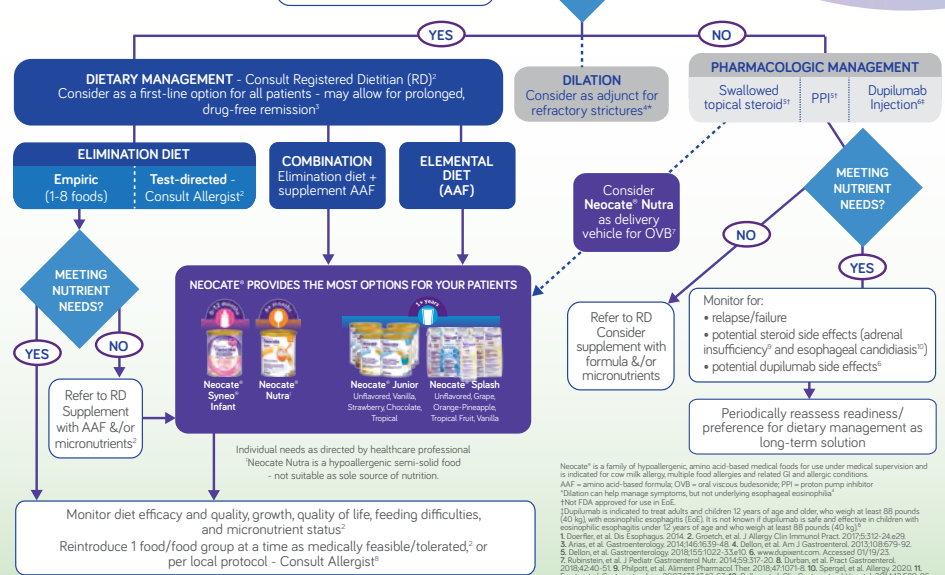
YES

NO

DIETARY MANAGEMENT - Consult Registered Dietitian (RD)$^2$
Consider as a first-line option for all patients - may allow for prolonged, drug-free remission$^3$

DILATION
Consider as adjunct for refractory strictures$^{4*}$

PHARMACOLOGIC MANAGEMENT
Swallowed topical steroid$^{5†}$
PPI$^{5†}$
Dupilumab Injection$^{6‡}$

ELIMINATION DIET
Empiric (1-8 foods)
Test-directed - Consult Allergist$^2$

COMBINATION
Elimination diet + supplement AAF

ELEMENTAL DIET (AAF)

Consider Neocate® Nutra as delivery vehicle for OVB$^7$

MEETING NUTRIENT NEEDS?

NO

YES

MEETING NUTRIENT NEEDS?

YES

NO

NEOCATE® PROVIDES THE MOST OPTIONS FOR YOUR PATIENTS

Neocate® Syneo® Infant

Neocate® Nutra$^†$

1+ years

Neocate® Junior
Unflavored, Vanilla, Strawberry, Chocolate, Tropical

Neocate® Splash
Unflavored, Grape, Orange-Pineapple, Tropical Fruit, Vanilla

Refer to RD
Consider supplement with formula &/or micronutrients

Monitor for:
• relapse/failure
• potential steroid side effects (adrenal insufficiency$^9$ and esophageal candidiasis$^{10}$)
• potential dupilumab side effects$^6$

Refer to RD
Supplement with AAF &/or micronutrients$^2$

Periodically reassess readiness/preference for dietary management as long-term solution

Individual needs as directed by healthcare professional
$^†$Neocate Nutra is a hypoallergenic semi-solid food - not suitable as sole source of nutrition.

Monitor diet efficacy and quality, growth, quality of life, feeding difficulties, and micronutrient status$^2$
Reintroduce 1 food/food group at a time as medically feasible/tolerated,$^2$ or per local protocol - Consult Allergist$^8$

Neocate® is a family of hypoallergenic, amino acid-based medical foods for use under medical supervision and is indicated for cow milk allergy, multiple food allergies and related GI and allergic conditions.
AAF = amino acid-based formula; OVB = oral viscous budesonide; PPI = proton pump inhibitor
*Dilation can help manage symptoms, but not underlying esophageal eosinophilia$^4$
†Not FDA approved for use in EoE.
‡Dupilumab is indicated to treat adults and children 12 years of age and older, who weigh at least 88 pounds (40 kg), with eosinophilic esophagitis (EoE). It is not known if dupilumab is safe and effective in children with eosinophilic esophagitis under 12 years of age and who weigh at least 88 pounds (40 kg).$^6$
1. Doerfler, et al. Dis Esophagus. 2014. 2. Groetch, et al. J Allergy Clin Immunol Pract. 2017;5:312-24.e29. 3. Arias, et al. Gastroenterology. 2014;146:1639-48. 4. Dellon, et al. Am J Gastroenterol. 2013;108:679-92. 5. Dellon, et al. Gastroenterology. 2018;155:1022-33.e10. 6. www.dupixent.com. Accessed 01/19/23. 7. Rubinstein, et al. J Pediatr Gastroenterol Nutr. 2014;59:317-20. 8. Durban, et al. Pract Gastroenterol. 2018;42:40-51. 9. Philpott, et al. Aliment Pharmacol Ther. 2018;47:1071-8. 10. Spergel, et al. Allergy. 2020. 11. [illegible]